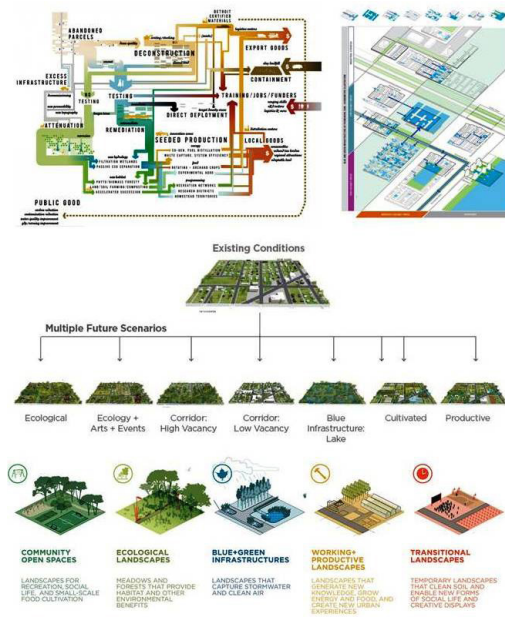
ABANDONED PARCELS

EXCESS INFRASTRUCTURE

DETROIT CERTIFIED MATERIALS

DECONSTRUCTION

EXPORT GOODS

CONTAINMENT

TESTING

TRAINING/JOBS/FUNDERS

DIRECT DEPLOYMENT

REMEDIATION

SEEDED PRODUCTION

LOCAL GOODS

ATTENUATION

PUBLIC GOOD

Existing Conditions

Multiple Future Scenarios

Ecological

Ecology + Arts + Events

Corridor: High Vacancy

Corridor: Low Vacancy

Blue Infrastructure: Lake

Cultivated

Productive

COMMUNITY OPEN SPACES

LANDSCAPES FOR RECREATION, SOCIAL LIFE, AND SMALL-SCALE FOOD CULTIVATION

ECOLOGICAL LANDSCAPES

MEADOWS AND FORESTS THAT PROVIDE HABITAT AND OTHER ENVIRONMENTAL BENEFITS

BLUE+GREEN INFRASTRUCTURES

LANDSCAPES THAT CAPTURE STORMWATER AND CLEAN AIR

WORKING+ PRODUCTIVE LANDSCAPES

LANDSCAPES THAT GENERATE NEW KNOWLEDGE, GROW ENERGY AND FOOD, AND CREATE NEW URBAN EXPERIENCES

TRANSITIONAL LANDSCAPES

TEMPORARY LANDSCAPES THAT CLEAN SOIL AND ENABLE NEW FORMS OF SOCIAL LIFE AND CREATIVE DISPLAYS